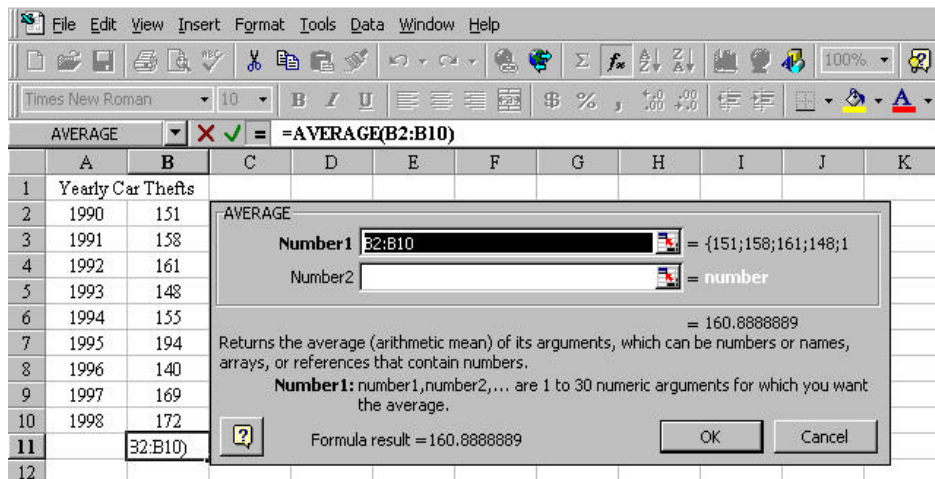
File Edit View Insert Format Tools Data Window Help

100%

Times New Roman 10 B I U $ % ,

AVERAGE = =AVERAGE(B2:B10)

| | A | B | C | D | E | F | G | H | I | J | K |
|---|---|---|---|---|---|---|---|---|---|---|---|
| 1 | Yearly Car Thefts | | | | | | | | | | |
| 2 | 1990 | 151 | | | | | | | | | |
| 3 | 1991 | 158 | | | | | | | | | |
| 4 | 1992 | 161 | | | | | | | | | |
| 5 | 1993 | 148 | | | | | | | | | |
| 6 | 1994 | 155 | | | | | | | | | |
| 7 | 1995 | 194 | | | | | | | | | |
| 8 | 1996 | 140 | | | | | | | | | |
| 9 | 1997 | 169 | | | | | | | | | |
| 10 | 1998 | 172 | | | | | | | | | |
| 11 | | 32:B10) | | | | | | | | | |
| 12 | | | | | | | | | | | |

AVERAGE

Number1 32:B10 = {151;158;161;148;1

Number2 = number

= 160.8888889

Returns the average (arithmetic mean) of its arguments, which can be numbers or names, arrays, or references that contain numbers.

Number1: number1,number2,... are 1 to 30 numeric arguments for which you want the average.

Formula result =160.8888889

OK Cancel